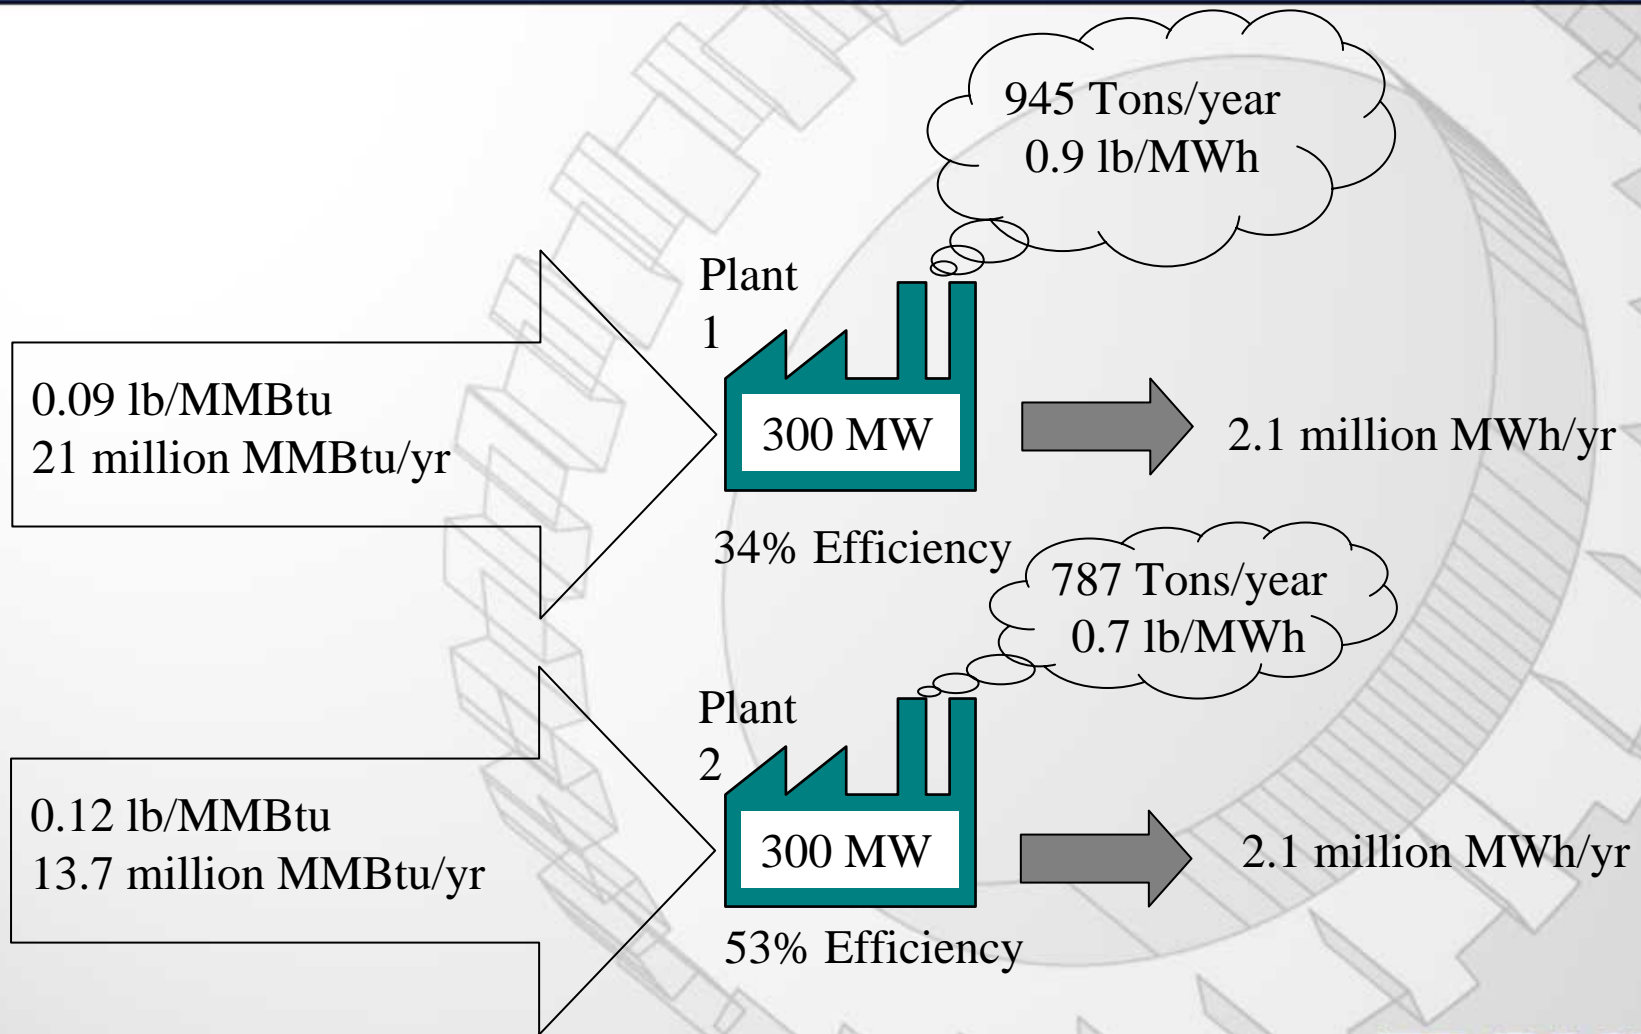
945 Tons/year
0.9 lb/MWh

Plant 1

0.09 lb/MMBtu
21 million MMBtu/yr

300 MW

2.1 million MWh/yr

34% Efficiency

787 Tons/year
0.7 lb/MWh

Plant 2

0.12 lb/MMBtu
13.7 million MMBtu/yr

300 MW

2.1 million MWh/yr

53% Efficiency